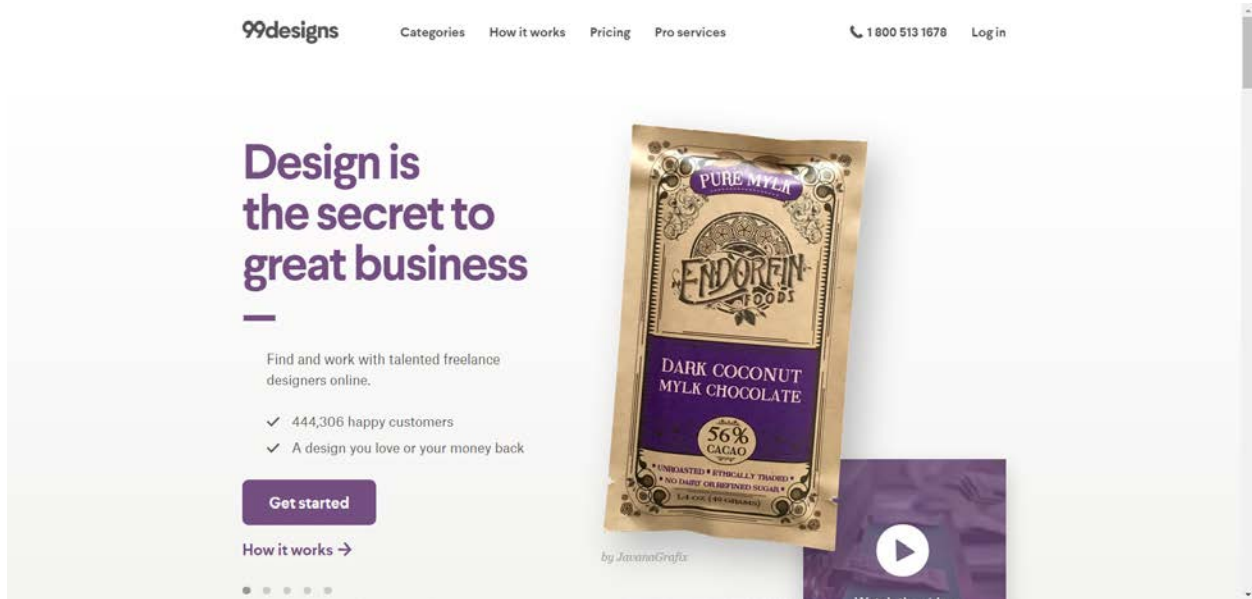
99designs Categories How it works Pricing Pro services 1 800 513 1678 Log in

Design is the secret to great business

Find and work with talented freelance designers online.

✓ 444,306 happy customers
✓ A design you love or your money back

Get started

How it works →

PURE MYLK
ENDORFIN FOODS
DARK COCONUT MYLK CHOCOLATE
56% CACAO
• UNROASTED • ETHICALLY TRADED • NO DAIRY OR REFINED SUGAR •
1.4 OZ (40 GRAMS)

by JavanaGrafix